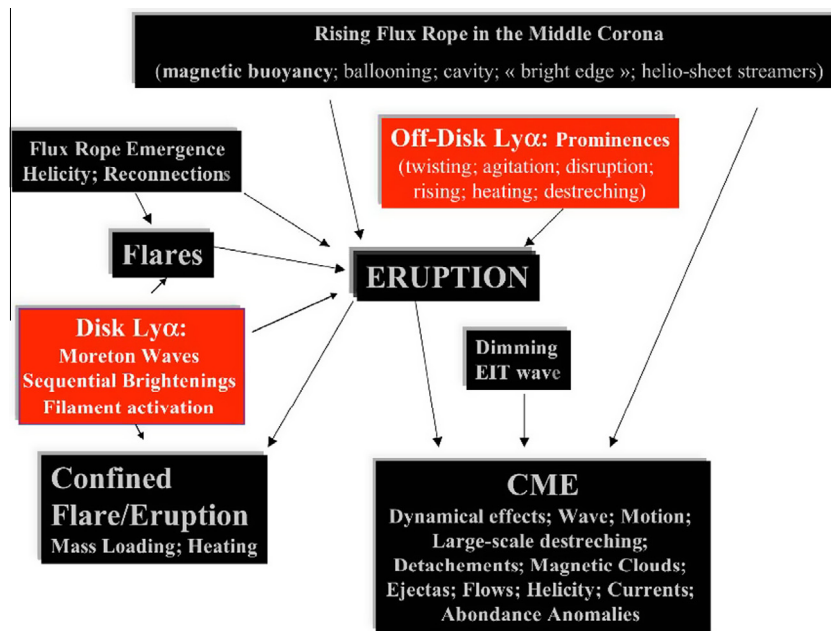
Rising Flux Rope in the Middle Corona

(magnetic buoyancy; ballooning; cavity; « bright edge »; helio-sheet streamers)

Off-Disk Ly$\alpha$: Prominences (twisting; agitation; disruption; rising; heating; destreching)

Flux Rope Emergence Helicity; Reconnections

Flares

ERUPTION

Disk Ly$\alpha$: Moreton Waves Sequential Brightenings Filament activation

Dimming EIT wave

Confined Flare/Eruption Mass Loading; Heating

CME

Dynamical effects; Wave; Motion; Large-scale destreching; Detachements; Magnetic Clouds; Ejectas; Flows; Helicity; Currents; Abondance Anomalies